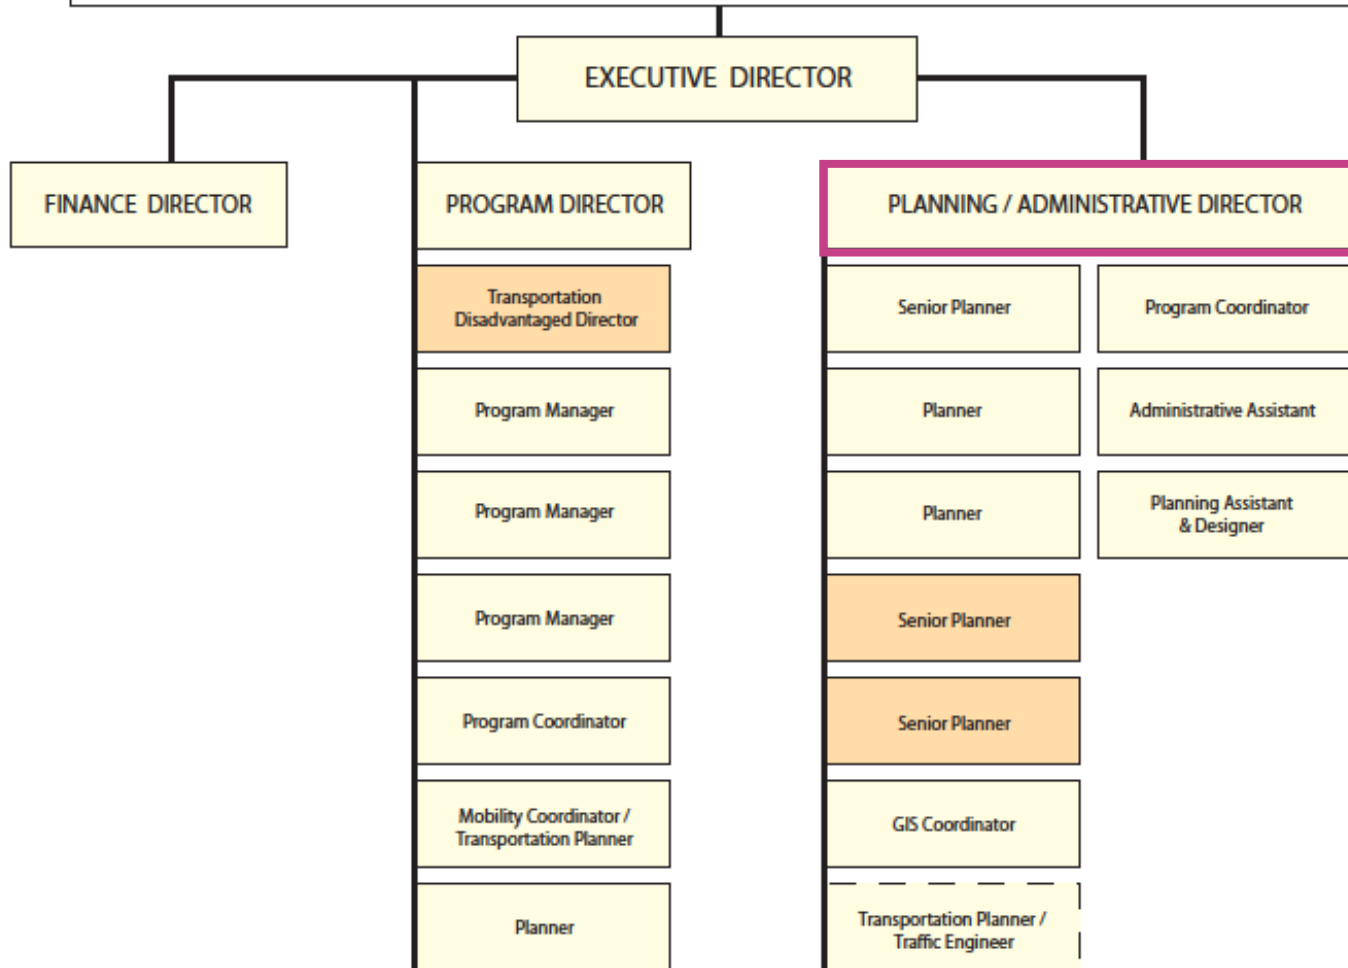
EXECUTIVE DIRECTOR

FINANCE DIRECTOR

PROGRAM DIRECTOR

Transportation Disadvantaged Director

Program Manager

Program Manager

Program Manager

Program Coordinator

Mobility Coordinator / Transportation Planner

Planner

PLANNING / ADMINISTRATIVE DIRECTOR

Senior Planner

Planner

Planner

Senior Planner

Senior Planner

GIS Coordinator

Transportation Planner / Traffic Engineer

Program Coordinator

Administrative Assistant

Planning Assistant & Designer